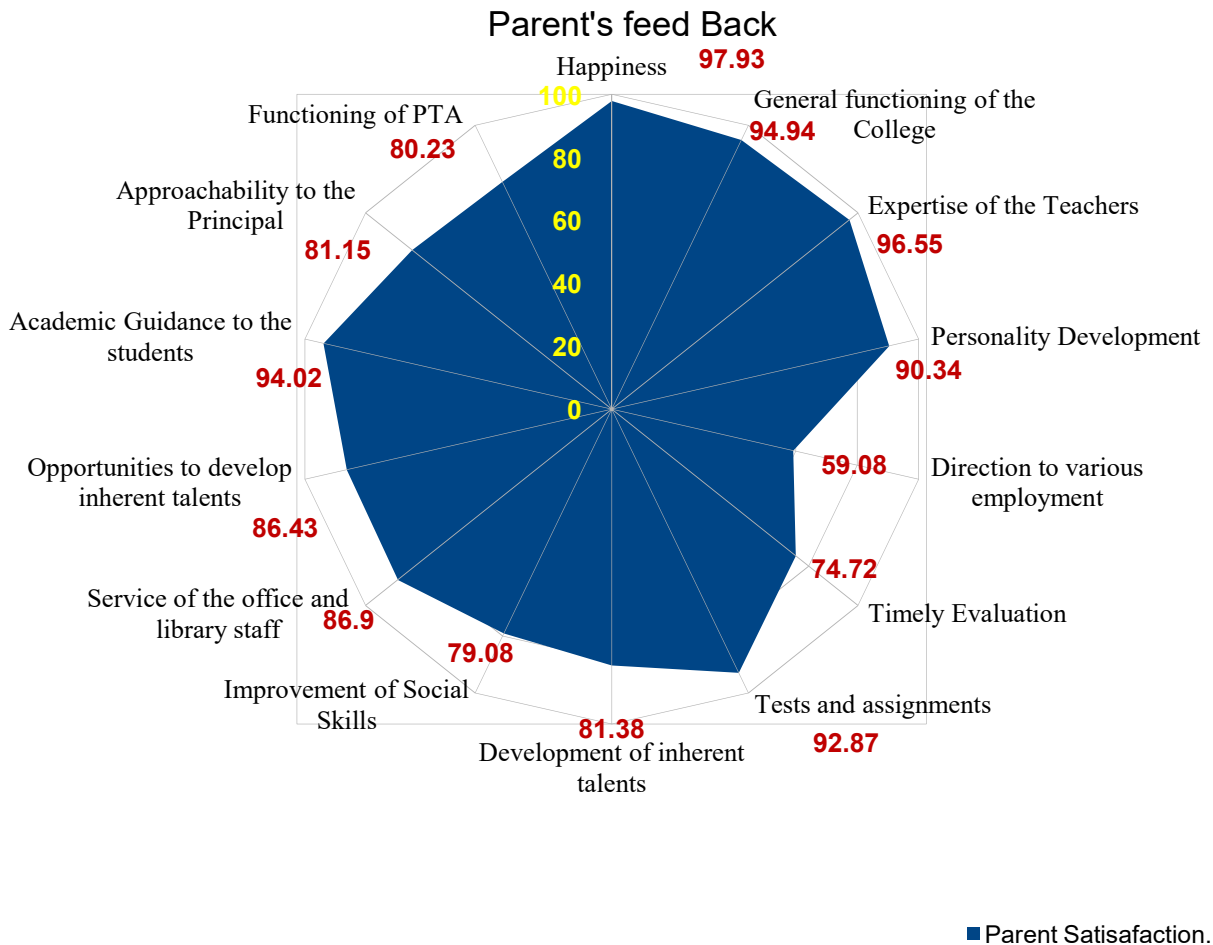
Parent's feed Back

Happiness
97.93
100
80
60
40
20
0
General functioning of the College
94.94
Expertise of the Teachers
96.55
Personality Development
90.34
Direction to various employment
59.08
Timely Evaluation
74.72
Tests and assignments
92.87
Development of inherent talents
81.38
Improvement of Social Skills
79.08
Service of the office and library staff
86.9
Opportunities to develop inherent talents
86.43
Academic Guidance to the students
94.02
Approachability to the Principal
81.15
Functioning of PTA
80.23

Parent Satisafaction.